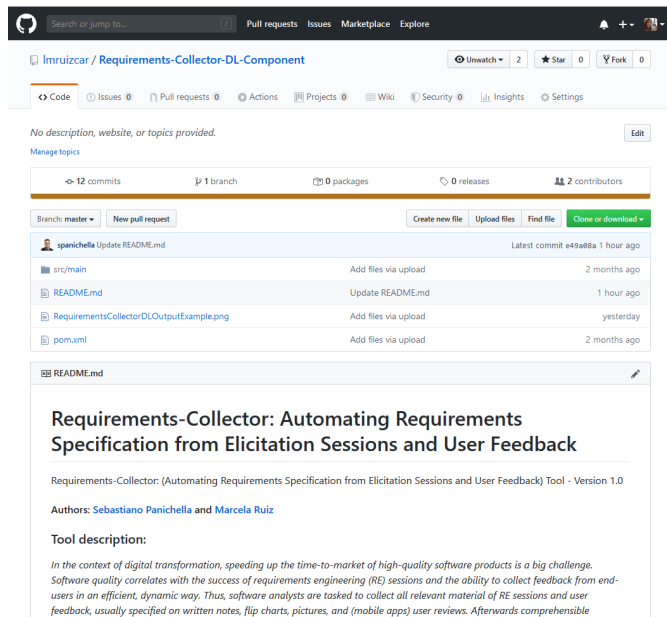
Search or jump to... / Pull requests Issues Marketplace Explore

lmruizcar / Requirements-Collector-DL-Component

Unwatch 2 Star 0 Fork 0

Code Issues 0 Pull requests 0 Actions Projects 0 Wiki Security 0 Insights Settings

No description, website, or topics provided.

Edit

Manage topics

12 commits | 1 branch | 0 packages | 0 releases | 2 contributors

Branch: master New pull request Create new file Upload files Find file Clone or download

spanichella Update README.md Latest commit e49a08a 1 hour ago

| | | |
|---|---|---|
| src/main | Add files via upload | 2 months ago |
| README.md | Update README.md | 1 hour ago |
| RequirementsCollectorDLOutputExample.png | Add files via upload | yesterday |
| pom.xml | Add files via upload | 2 months ago |

README.md

Requirements-Collector: Automating Requirements Specification from Elicitation Sessions and User Feedback

Requirements-Collector: (Automating Requirements Specification from Elicitation Sessions and User Feedback) Tool - Version 1.0

Authors: Sebastiano Panichella and Marcela Ruiz

Tool description:

In the context of digital transformation, speeding up the time-to-market of high-quality software products is a big challenge. Software quality correlates with the success of requirements engineering (RE) sessions and the ability to collect feedback from end-users in an efficient, dynamic way. Thus, software analysts are tasked to collect all relevant material of RE sessions and user feedback, usually specified on written notes, flip charts, pictures, and (mobile apps) user reviews. Afterwards comprehensible